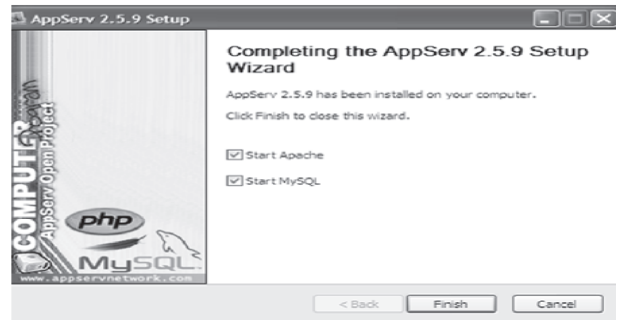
AppServ 2.5.9 Setup

Completing the AppServ 2.5.9 Setup Wizard

AppServ 2.5.9 has been installed on your computer.

Click Finish to close this wizard.

Start Apache

Start MySQL

COMPUTER

AppServ Open Project

php

MySQL

www.appservnetwork.com

< Back

Finish

Cancel